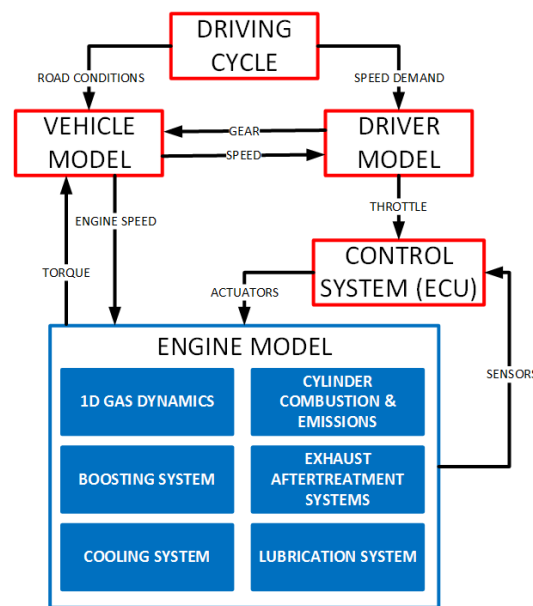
DRIVING CYCLE

ROAD CONDITIONS

SPEED DEMAND

VEHICLE MODEL

GEAR

SPEED

DRIVER MODEL

ENGINE SPEED

THROTTLE

TORQUE

CONTROL SYSTEM (ECU)

ACTUATORS

ENGINE MODEL

SENSORS

1D GAS DYNAMICS

CYLINDER COMBUSTION & EMISSIONS

BOOSTING SYSTEM

EXHAUST AFTERTREATMENT SYSTEMS

COOLING SYSTEM

LUBRICATION SYSTEM